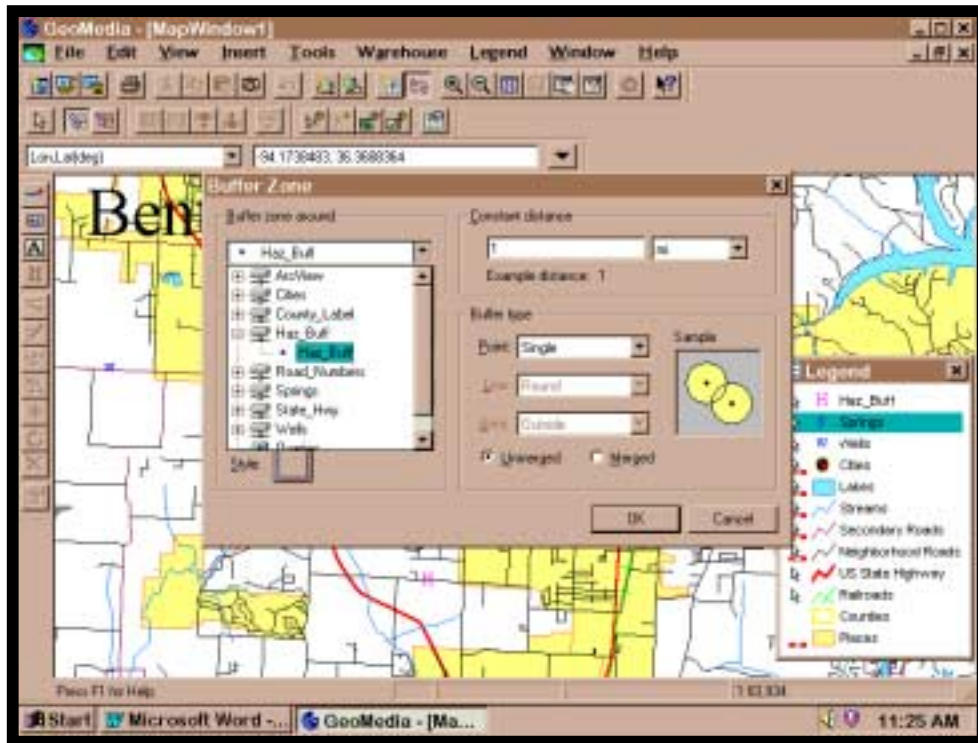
GeoMedia - [MapWindow1]

File Edit View Insert Tools Warehouse Legend Window Help

Lon,Lat(deg) 94.1739483, 36.3688364

Ben

Buffer Zone

Buffer zone around:

Haz_Buff

ArcView
Cities
County_Label
Haz_Buff
Haz_Buff
Road_Numbers
Springs
State_Hwy
Wells

Style:

Constant distance

1 mi

Example distance: 1

Buffer type

Point: Single

Line: Round

Area: Outside

Sample

Unmerged Merged

OK Cancel

Legend

Haz_Buff
Springs
Wells
Cities
Lakes
Streams
Secondary Roads
Neighborhood Roads
US State Highway
Railroads
Counties
Places

Press F1 for Help

1:83,934

Start Microsoft Word -... GeoMedia - [Ma...

11:25 AM